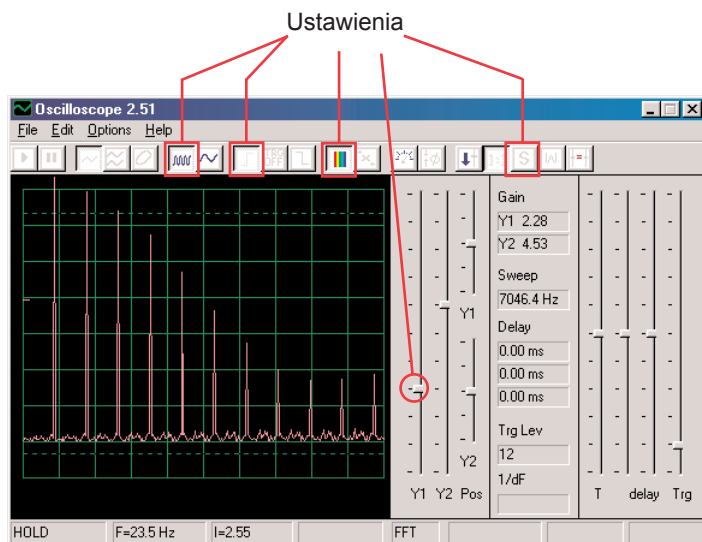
Ustawienia

Oscilloscope 2.51

File Edit Options Help

TRG OFF

Gain
Y1 2.28
Y2 4.53
Sweep
7046.4 Hz
Delay
0.00 ms
0.00 ms
0.00 ms
Trg Lev
12
1/dF

Y1
Y2
Y1 Y2 Pos

T delay Trg

HOLD | F=23.5 Hz | I=2.55 | FFT